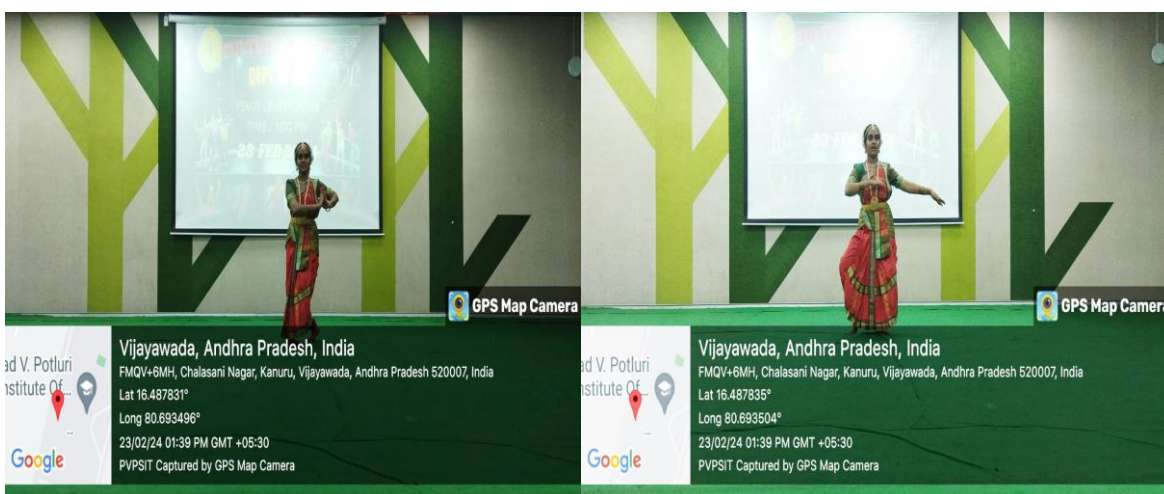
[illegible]
TIME: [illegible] PM
23 FEB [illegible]

GPS Map Camera

ad V. Potluri
stitute Of...

Google

Vijayawada, Andhra Pradesh, India
FMQV+6MH, Chalasani Nagar, Kanuru, Vijayawada, Andhra Pradesh 520007, India
Lat 16.487831°
Long 80.693496°
23/02/24 01:39 PM GMT +05:30
PVPSIT Captured by GPS Map Camera

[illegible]
23 FEB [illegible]

GPS Map Camera

ad V. Potluri
stitute Of...

Google

Vijayawada, Andhra Pradesh, India
FMQV+6MH, Chalasani Nagar, Kanuru, Vijayawada, Andhra Pradesh 520007, India
Lat 16.487835°
Long 80.693504°
23/02/24 01:39 PM GMT +05:30
PVPSIT Captured by GPS Map Camera